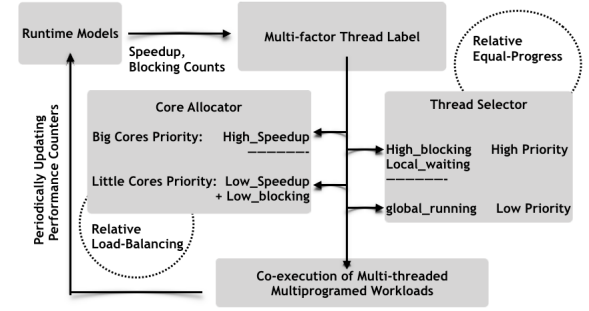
Runtime Models

Speedup, Blocking Counts

Multi-factor Thread Label

Relative Equal-Progress

Core Allocator

Big Cores Priority: High_Speedup

Little Cores Priority: Low_Speedup + Low_blocking

Relative Load-Balancing

Thread Selector

High_blocking High Priority Local_waiting

global_running Low Priority

Periodically Updating Performance Counters

Co-execution of Multi-threaded Multiprogramed Workloads